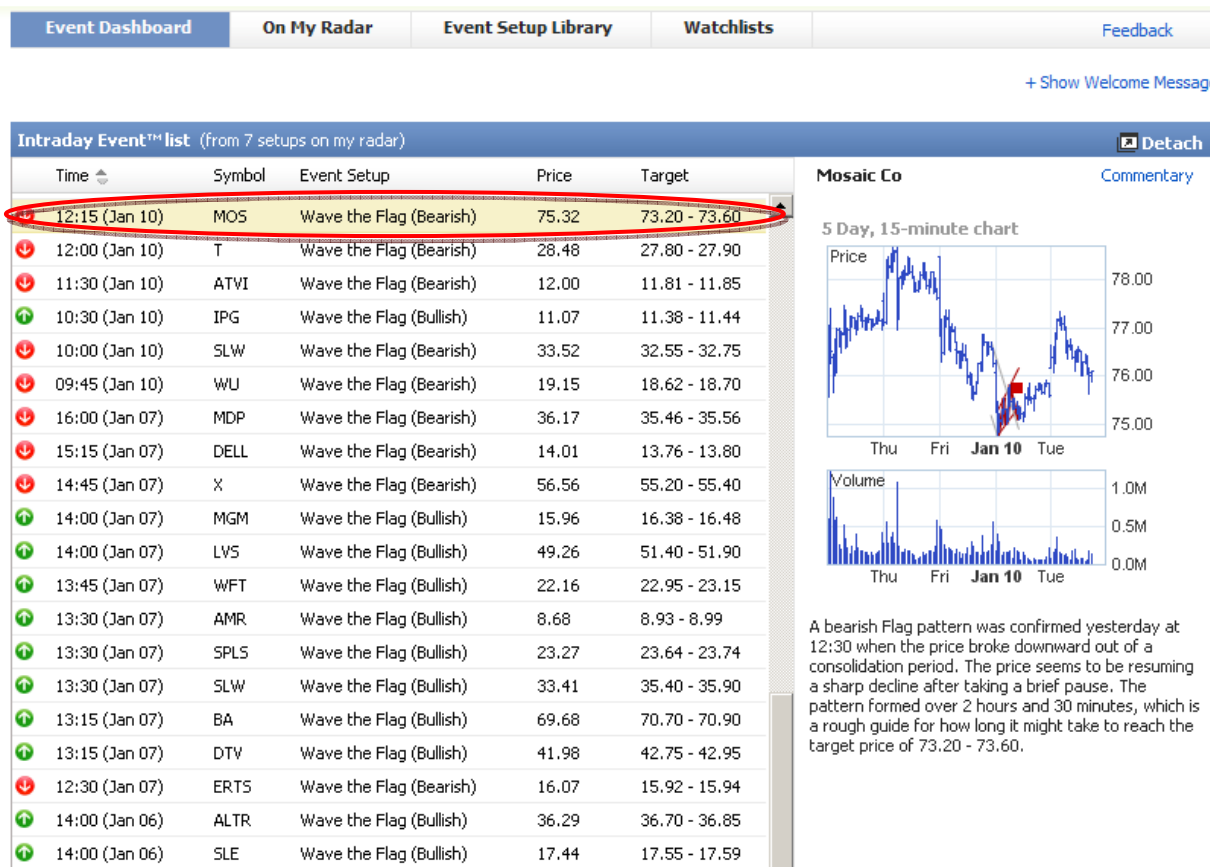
Event Dashboard | On My Radar | Event Setup Library | Watchlists | Feedback

+ Show Welcome Messag

Intraday Event™ list (from 7 setups on my radar)

Detach

| Time | Symbol | Event Setup | Price | Target |
|---|---|---|---|---|
| 12:15 (Jan 10) | MOS | Wave the Flag (Bearish) | 75.32 | 73.20 - 73.60 |
| 12:00 (Jan 10) | T | Wave the Flag (Bearish) | 28.48 | 27.80 - 27.90 |
| 11:30 (Jan 10) | ATVI | Wave the Flag (Bearish) | 12.00 | 11.81 - 11.85 |
| 10:30 (Jan 10) | IPG | Wave the Flag (Bullish) | 11.07 | 11.38 - 11.44 |
| 10:00 (Jan 10) | SLW | Wave the Flag (Bearish) | 33.52 | 32.55 - 32.75 |
| 09:45 (Jan 10) | WU | Wave the Flag (Bearish) | 19.15 | 18.62 - 18.70 |
| 16:00 (Jan 07) | MDP | Wave the Flag (Bearish) | 36.17 | 35.46 - 35.56 |
| 15:15 (Jan 07) | DELL | Wave the Flag (Bearish) | 14.01 | 13.76 - 13.80 |
| 14:45 (Jan 07) | X | Wave the Flag (Bearish) | 56.56 | 55.20 - 55.40 |
| 14:00 (Jan 07) | MGM | Wave the Flag (Bullish) | 15.96 | 16.38 - 16.48 |
| 14:00 (Jan 07) | LVS | Wave the Flag (Bullish) | 49.26 | 51.40 - 51.90 |
| 13:45 (Jan 07) | WFT | Wave the Flag (Bullish) | 22.16 | 22.95 - 23.15 |
| 13:30 (Jan 07) | AMR | Wave the Flag (Bullish) | 8.68 | 8.93 - 8.99 |
| 13:30 (Jan 07) | SPLS | Wave the Flag (Bullish) | 23.27 | 23.64 - 23.74 |
| 13:30 (Jan 07) | SLW | Wave the Flag (Bullish) | 33.41 | 35.40 - 35.90 |
| 13:15 (Jan 07) | BA | Wave the Flag (Bullish) | 69.68 | 70.70 - 70.90 |
| 13:15 (Jan 07) | DTV | Wave the Flag (Bullish) | 41.98 | 42.75 - 42.95 |
| 12:30 (Jan 07) | ERTS | Wave the Flag (Bearish) | 16.07 | 15.92 - 15.94 |
| 14:00 (Jan 06) | ALTR | Wave the Flag (Bullish) | 36.29 | 36.70 - 36.85 |
| 14:00 (Jan 06) | SLE | Wave the Flag (Bullish) | 17.44 | 17.55 - 17.59 |

Mosaic Co

Commentary

5 Day, 15-minute chart

Price
78.00
77.00
76.00
75.00
Thu Fri Jan 10 Tue

Volume
1.0M
0.5M
0.0M
Thu Fri Jan 10 Tue

A bearish Flag pattern was confirmed yesterday at 12:30 when the price broke downward out of a consolidation period. The price seems to be resuming a sharp decline after taking a brief pause. The pattern formed over 2 hours and 30 minutes, which is a rough guide for how long it might take to reach the target price of 73.20 - 73.60.